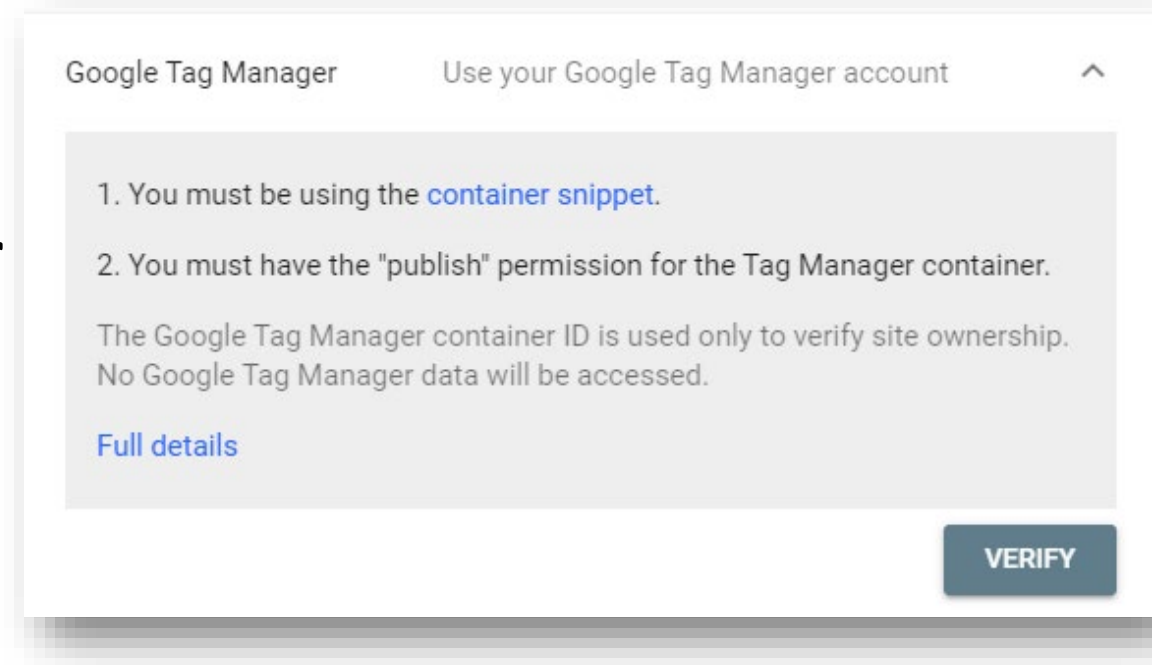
Google Tag Manager Use your Google Tag Manager account

1. You must be using the container snippet.

2. You must have the "publish" permission for the Tag Manager container.

The Google Tag Manager container ID is used only to verify site ownership. No Google Tag Manager data will be accessed.

Full details

VERIFY